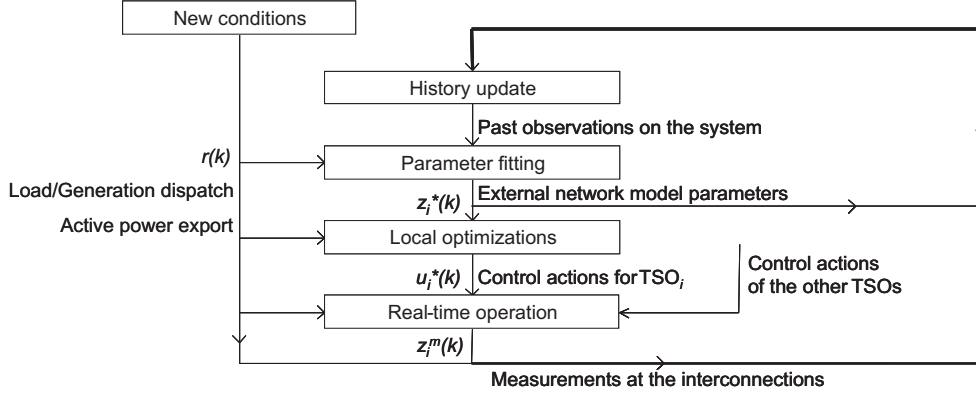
New conditions

History update

Past observations on the system

$r(k)$

Parameter fitting

Load/Generation dispatch

$z_i^*(k)$

External network model parameters

Active power export

Local optimizations

$u_i^*(k)$

Control actions for TSO$_i$

Control actions of the other TSOs

Real-time operation

$z_i^m(k)$

Measurements at the interconnections